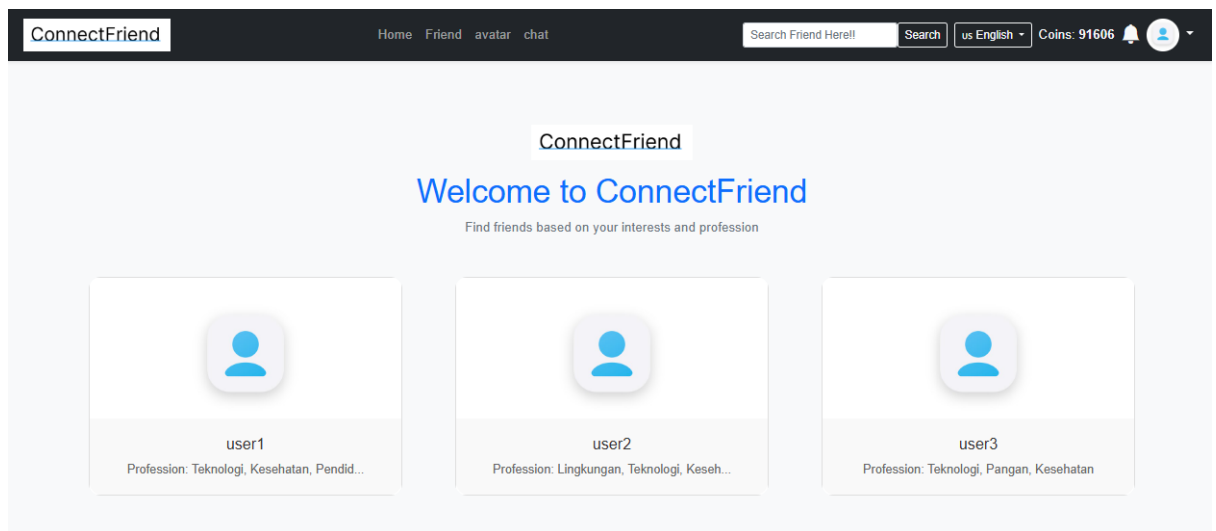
ConnectFriend

Home Friend avatar chat

Search Friend Here!! Search us English Coins: 91606

ConnectFriend

Welcome to ConnectFriend

Find friends based on your interests and profession

user1
Profession: Teknologi, Kesehatan, Pendid...

user2
Profession: Lingkungan, Teknologi, Keseh...

user3
Profession: Teknologi, Pangan, Kesehatan